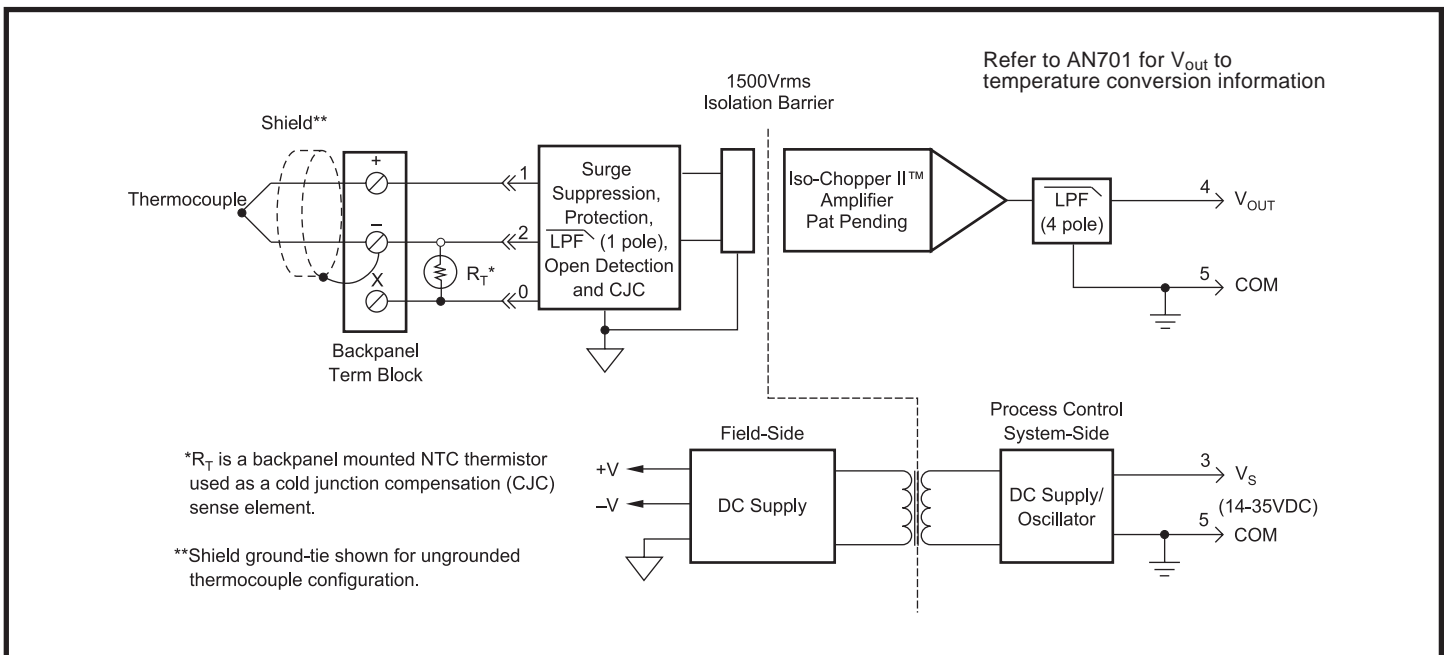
Refer to AN701 for $V_{out}$ to temperature conversion information

1500Vrms Isolation Barrier

Shield**

Thermocouple

+

–

X

$R_T$*

Backpanel Term Block

1

2

0

Surge Suppression, Protection, LPF (1 pole), Open Detection and CJC

Iso-Chopper II™ Amplifier Pat Pending

LPF (4 pole)

4 $V_{OUT}$

5 COM

Field-Side

+V

–V

DC Supply

Process Control System-Side

DC Supply/ Oscillator

3 $V_S$ (14-35VDC)

5 COM

*$R_T$ is a backpanel mounted NTC thermistor used as a cold junction compensation (CJC) sense element.

**Shield ground-tie shown for ungrounded thermocouple configuration.